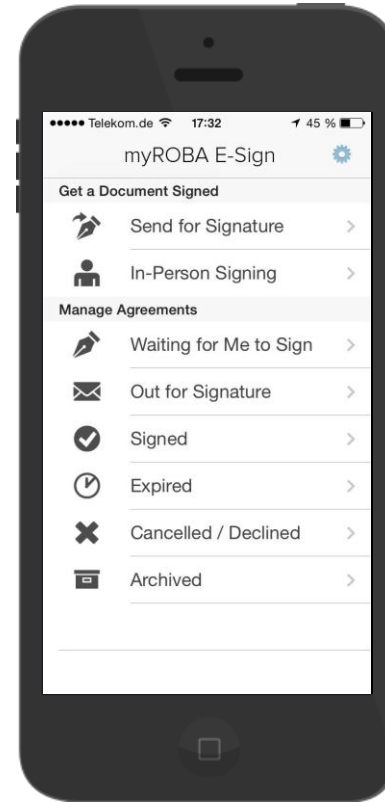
●●●●● Telekom.de 17:32 45 %

myROBA E-Sign

Get a Document Signed

Send for Signature

In-Person Signing

Manage Agreements

Waiting for Me to Sign

Out for Signature

Signed

Expired

Cancelled / Declined

Archived